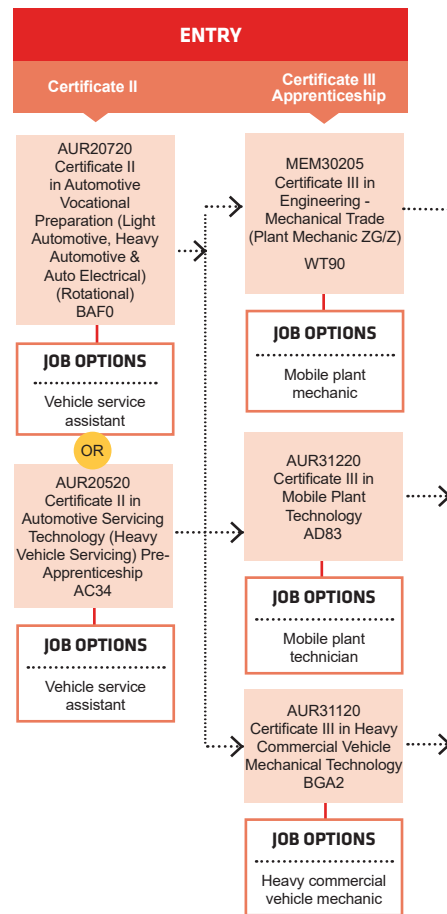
ENTRY

Certificate II

Certificate III Apprenticeship

AUR20720 Certificate II in Automotive Vocational Preparation (Light Automotive, Heavy Automotive & Auto Electrical) (Rotational) BAF0

JOB OPTIONS

Vehicle service assistant

OR

AUR20520 Certificate II in Automotive Servicing Technology (Heavy Vehicle Servicing) Pre-Apprenticeship AC34

JOB OPTIONS

Vehicle service assistant

MEM30205 Certificate III in Engineering - Mechanical Trade (Plant Mechanic ZG/Z) WT90

JOB OPTIONS

Mobile plant mechanic

AUR31220 Certificate III in Mobile Plant Technology AD83

JOB OPTIONS

Mobile plant technician

AUR31120 Certificate III in Heavy Commercial Vehicle Mechanical Technology BGA2

JOB OPTIONS

Heavy commercial vehicle mechanic